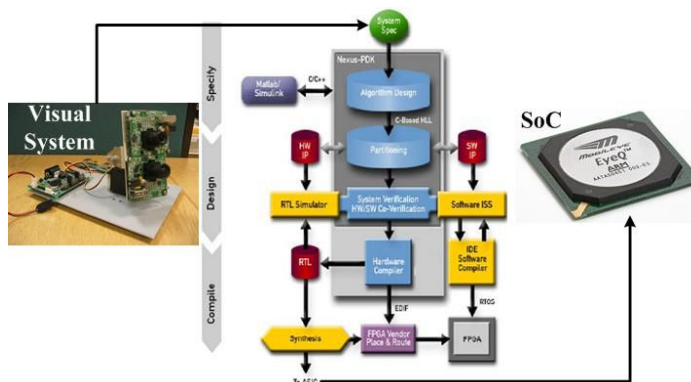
Visual System

Specify

Design

Compile

System Spec

Nexus-PDK

Matlab/ Simulink

C/C++

Algorithm Design

C-Based HLL

HW IP

Partitioning

SW IP

RTL Simulator

System Verification HW/SW Co-Verification

Software ISS

RTL

Hardware Compiler

IDE Software Compiler

EDIF

RTOS

Synthesis

FPGA Vendor Place & Route

FPGA

To ASIC

SoC

MOBILEYE EyeQ ARM